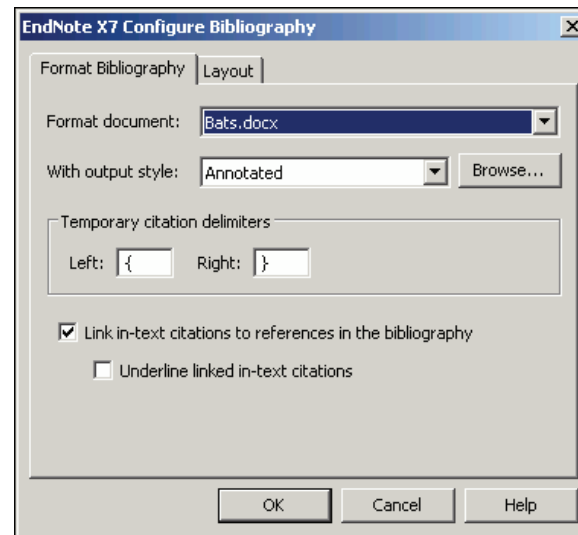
EndNote X7 Configure Bibliography

Format Bibliography | Layout

Format document: Bats.docx

With output style: Annotated | Browse...

Temporary citation delimiters

Left: { Right: }

☑ Link in-text citations to references in the bibliography

☐ Underline linked in-text citations

OK | Cancel | Help